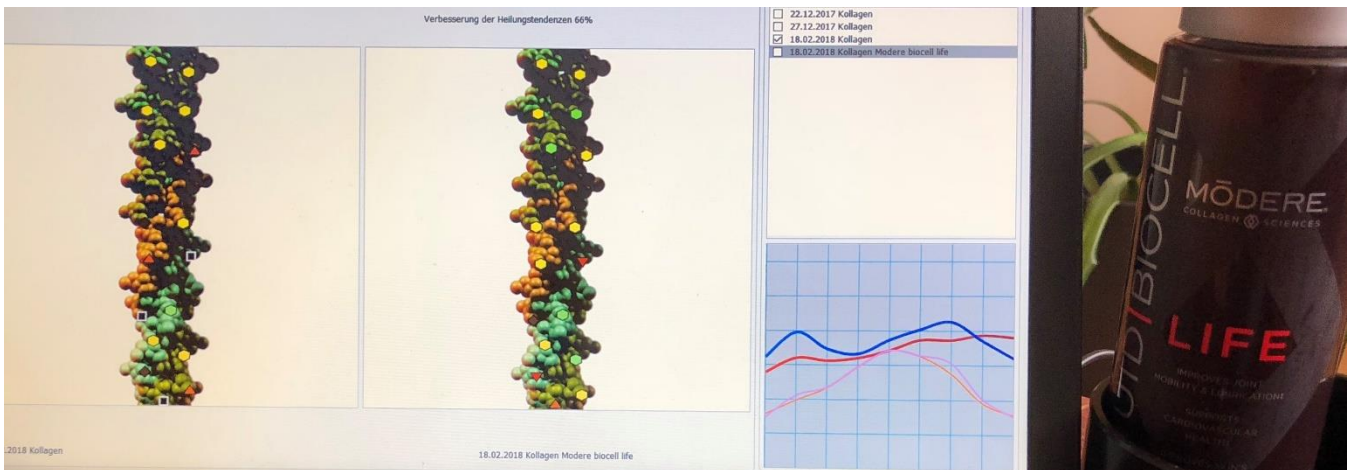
Verbesserung der Heilungstendenzen 66%

22.12.2017 Kollagen
27.12.2017 Kollagen
☑ 18.02.2018 Kollagen
18.02.2018 Kollagen Modere biocell life

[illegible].2018 Kollagen

18.02.2018 Kollagen Modere biocell life

UTD BIOCELL

MŌDERE
COLLAGEN SCIENCES

LIFE

IMPROVES JOINT MOBILITY & LUBRICATION†

SUPPORTS CARDIOVASCULAR HEALTH†